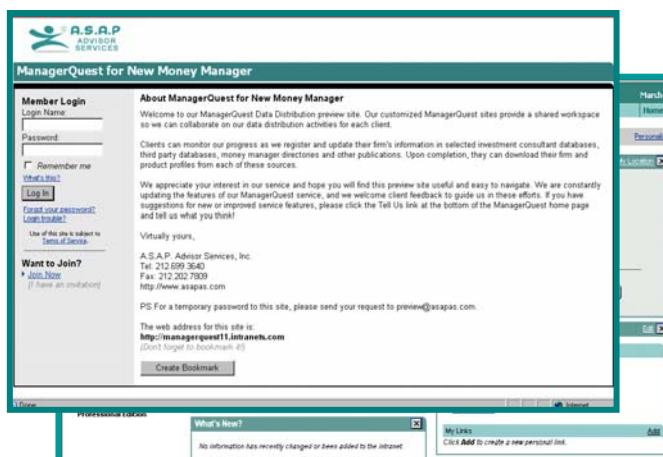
A.S.A.P
ADVISOR SERVICES

ManagerQuest for New Money Manager

Member Login
Login Name:
Password:
Remember me
What's this?
Log In
Forgot your password?
Login trouble?
Use of this site is subject to Terms of Service.

Want to Join?
Join Now
[ I have an invitation]

About ManagerQuest for New Money Manager

Welcome to our ManagerQuest Data Distribution preview site. Our customized ManagerQuest sites provide a shared workspace so we can collaborate on our data distribution activities for each client.

Clients can monitor our progress as we register and update their firm's information in selected investment consultant databases, third party databases, money manager directories and other publications. Upon completion, they can download their firm and product profiles from each of these sources.

We appreciate your interest in our service and hope you will find this preview site useful and easy to navigate. We are constantly updating the features of our ManagerQuest service, and we welcome client feedback to guide us in these efforts. If you have suggestions for new or improved service features, please click the Tell Us link at the bottom of the ManagerQuest home page and tell us what you think!

Virtually yours,

A.S.A.P. Advisor Services, Inc.
Tel: 212.699.3640
Fax: 212.202.7809
http://www.asapas.com

PS For a temporary password to this site, please send your request to preview@asapas.com.

The web address for this site is:
http://managerquest11.intranets.com
(Don't forget to bookmark it!)

Create Bookmark

Done
Internet

March
Home
Personal
Location
Edit

Professional Edition

What's New?
No information has recently changed or been added to the intranet.

My Links
Add
Click Add to create a new personal link.